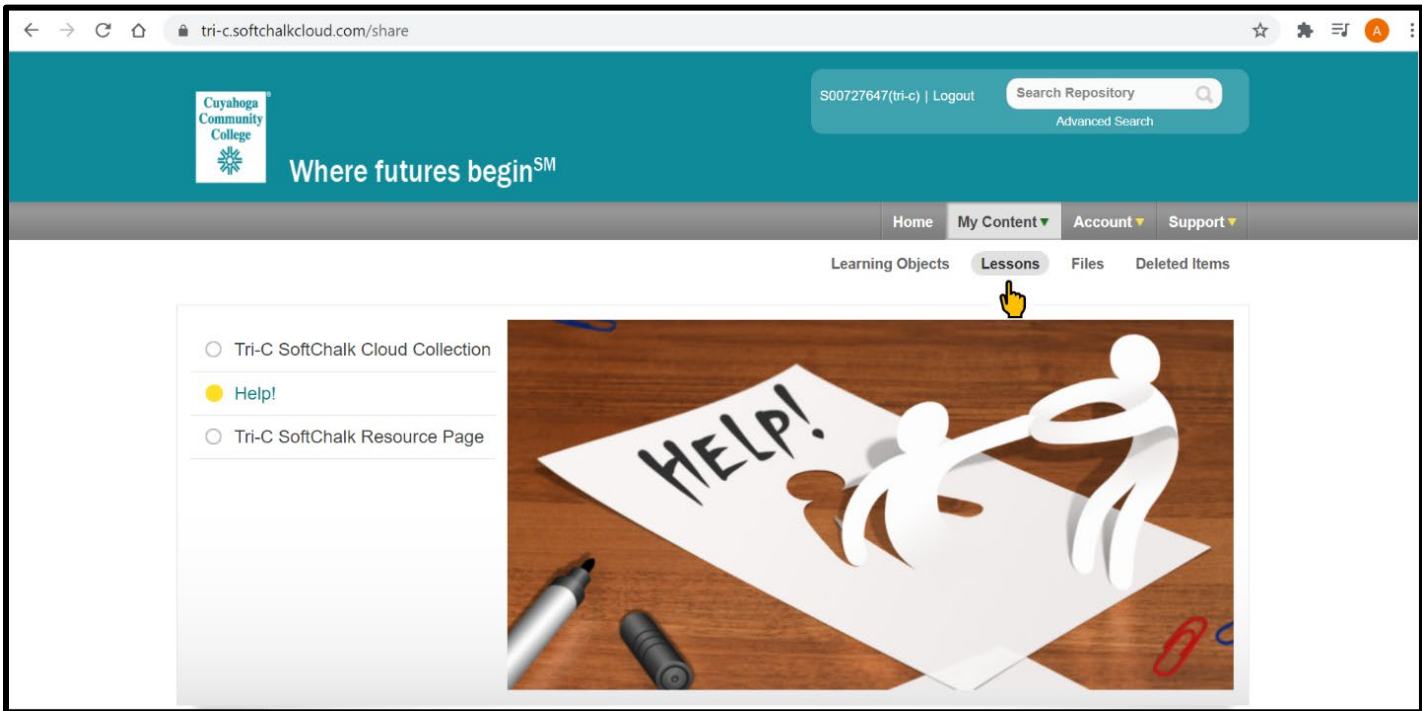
tri-c.softchalkcloud.com/share

A

Cuyahoga Community College

Where futures begin$^{SM}$

S00727647(tri-c) | Logout

Search Repository

Advanced Search

Home My Content ▾ Account ▾ Support ▾

Learning Objects Lessons Files Deleted Items

Tri-C SoftChalk Cloud Collection

Help!

Tri-C SoftChalk Resource Page

HELP!